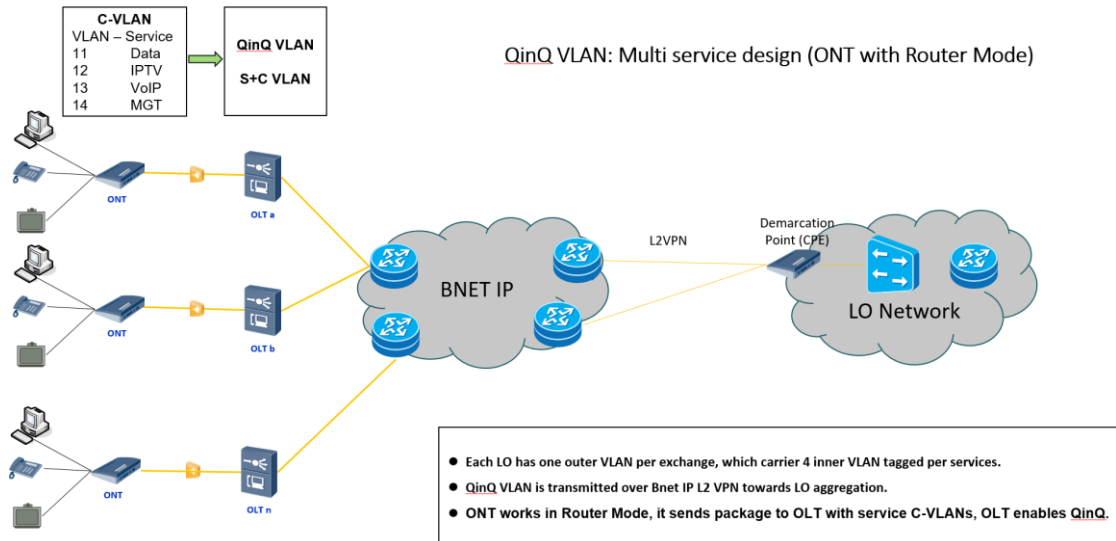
C-VLAN
VLAN – Service
11 Data
12 IPTV
13 VoIP
14 MGT

QinQ VLAN
S+C VLAN

QinQ VLAN: Multi service design (ONT with Router Mode)

ONT
OLT a
ONT
OLT b
ONT
OLT n

BNET IP

L2VPN

Demarcation Point (CPE)

LO Network

- Each LO has one outer VLAN per exchange, which carrier 4 inner VLAN tagged per services.
- QinQ VLAN is transmitted over Bnet IP L2 VPN towards LO aggregation.
- ONT works in Router Mode, it sends package to OLT with service C-VLANs, OLT enables QinQ.